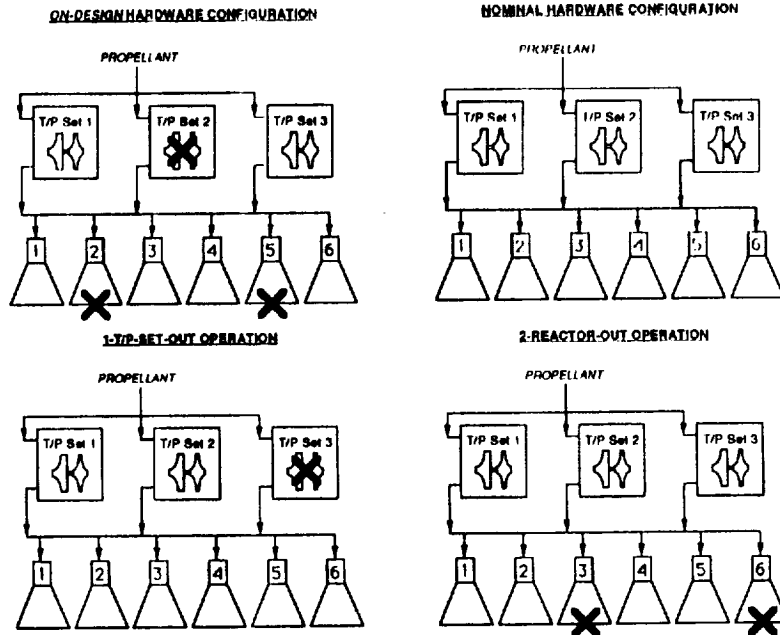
ON-DESIGN HARDWARE CONFIGURATION

PROPELLANT

T/P Set 1

T/P Set 2

T/P Set 3

1 2 3 4 5 6

NOMINAL HARDWARE CONFIGURATION

PROPELLANT

T/P Set 1

T/P Set 2

T/P Set 3

1 2 3 4 5 6

1-T/P-SET-OUT OPERATION

PROPELLANT

T/P Set 1

T/P Set 2

T/P Set 3

1 2 3 4 5 6

2-REACTOR-OUT OPERATION

PROPELLANT

T/P Set 1

T/P Set 2

T/P Set 3

1 2 3 4 5 6